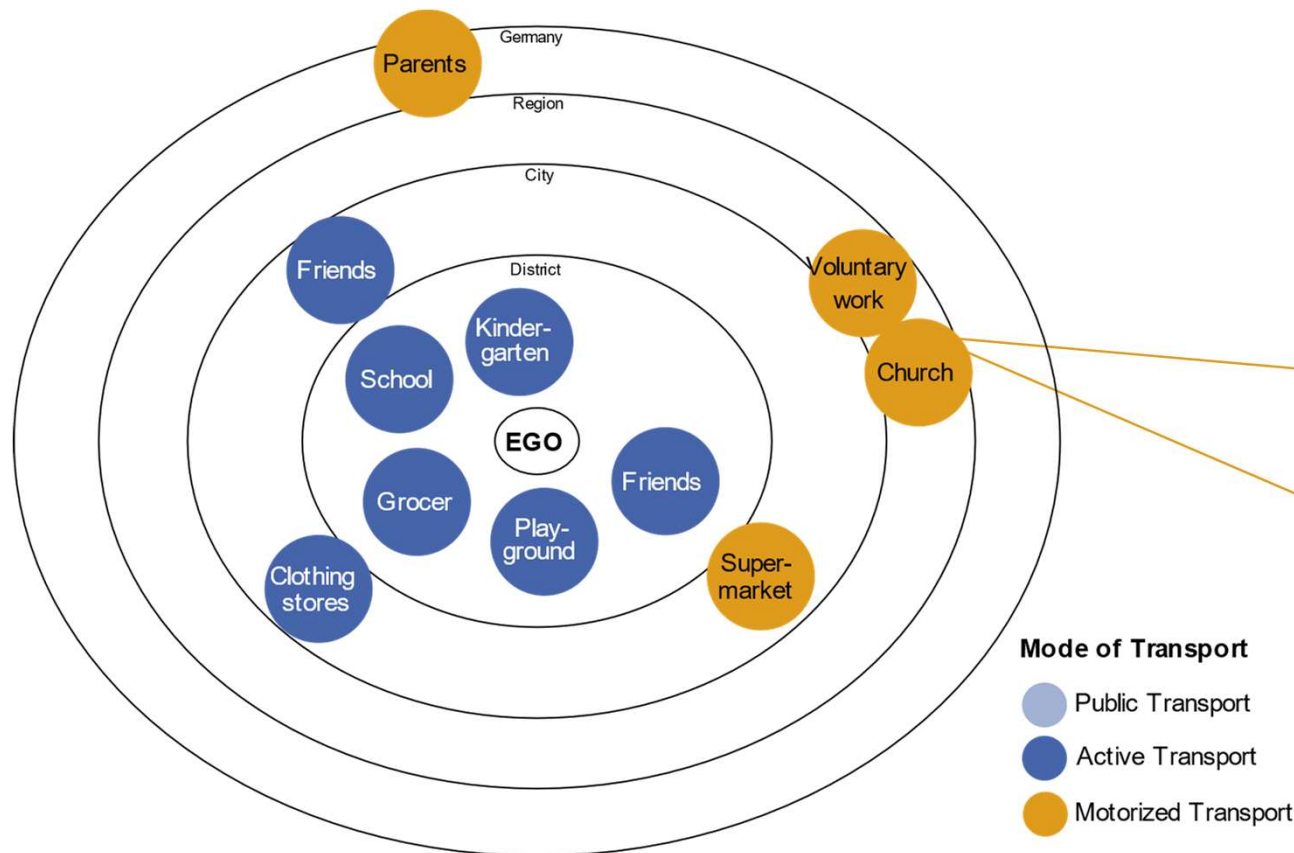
Parents
Germany
Region
City
Friends
District
Voluntary work
Kindergarten
School
Church
EGO
Friends
Grocer
Playground
Supermarket
Clothing stores

Mode of Transport
Public Transport
Active Transport
Motorized Transport